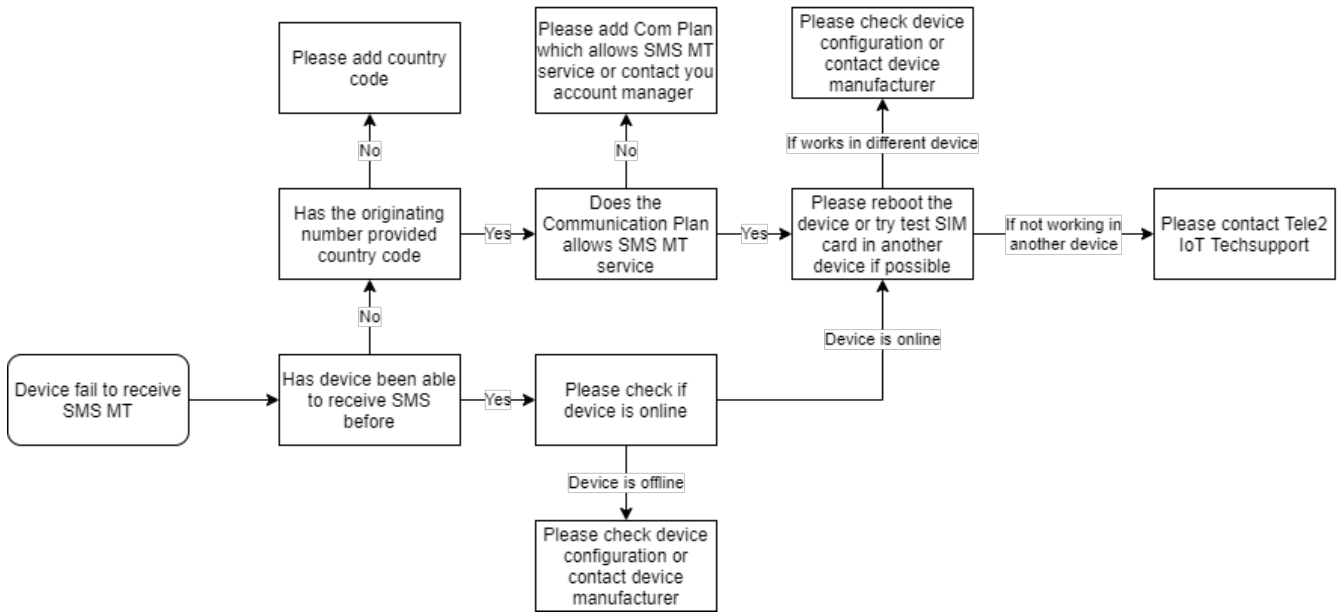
Device fail to receive SMS MT

Has device been able to receive SMS before

No

Has the originating number provided country code

No

Please add country code

Yes

Does the Communication Plan allows SMS MT service

No

Please add Com Plan which allows SMS MT service or contact you account manager

Yes

Please reboot the device or try test SIM card in another device if possible

If works in different device

Please check device configuration or contact device manufacturer

If not working in another device

Please contact Tele2 IoT Techsupport

Yes

Please check if device is online

Device is online

Device is offline

Please check device configuration or contact device manufacturer